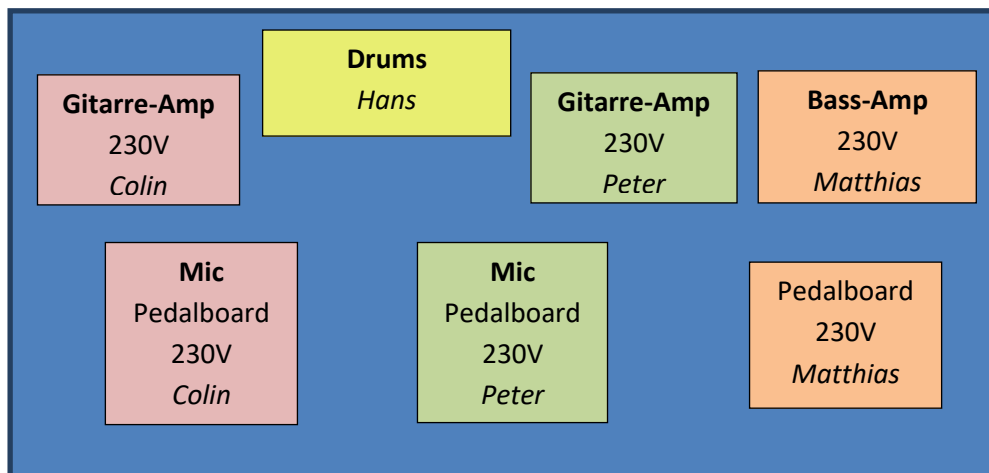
**Gitarre-Amp**
230V
*Colin*

**Drums**
*Hans*

**Gitarre-Amp**
230V
*Peter*

**Bass-Amp**
230V
*Matthias*

**Mic**
Pedalboard
230V
*Colin*

**Mic**
Pedalboard
230V
*Peter*

Pedalboard
230V
*Matthias*